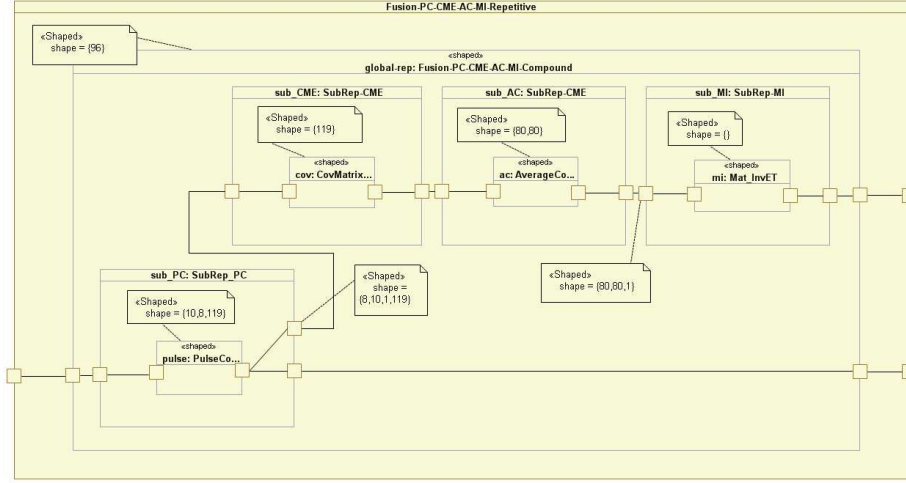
Fusion-PC-CME-AC-MI-Repetitive

«Shaped»
shape = {96}

«shaped»
global-rep: Fusion-PC-CME-AC-MI-Compound

sub_CME: SubRep-CME

«Shaped»
shape = {119}

«shaped»
cov: CovMatrix...

sub_AC: SubRep-CME

«Shaped»
shape = {80,80}

«shaped»
ac: AverageCo...

sub_MI: SubRep-MI

«Shaped»
shape = {}

«shaped»
mi: Mat_InvET

«Shaped»
shape = {80,80,1}

sub_PC: SubRep_PC

«Shaped»
shape = {10,8,119}

«shaped»
pulse: PulseCo...

«Shaped»
shape = {8,10,1,119}